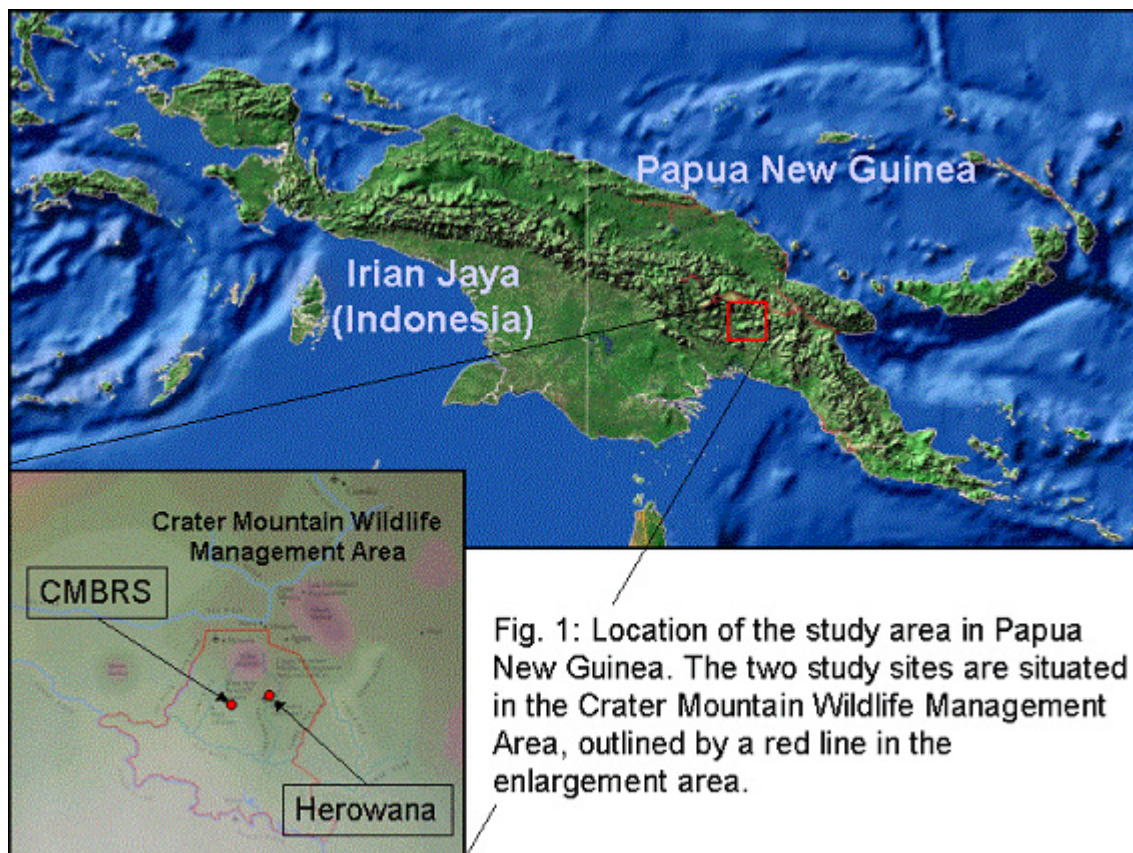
Papua New Guinea

Irian Jaya (Indonesia)

Crater Mountain Wildlife Management Area

CMBRS

Herowana

Fig. 1: Location of the study area in Papua New Guinea. The two study sites are situated in the Crater Mountain Wildlife Management Area, outlined by a red line in the enlargement area.